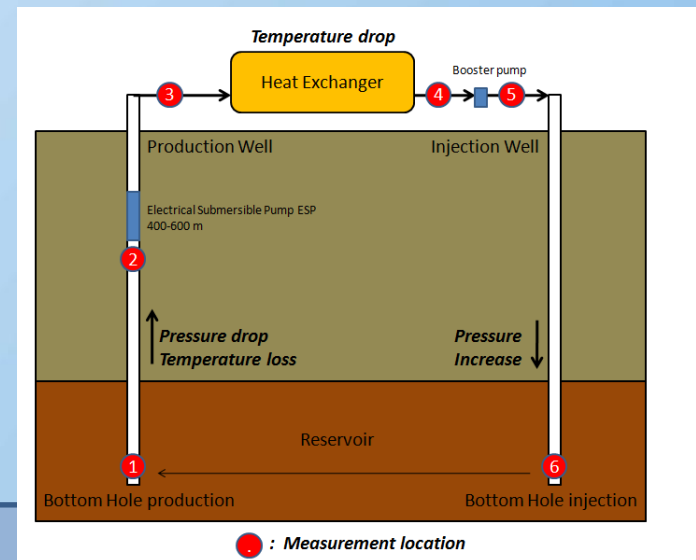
Temperature drop

3

Heat Exchanger

4

Booster pump

5

Production Well

Injection Well

Electrical Submersible Pump ESP
400-600 m

2

Pressure drop
Temperature loss

Pressure
Increase

Reservoir

1

6

Bottom Hole production

Bottom Hole injection

: Measurement location